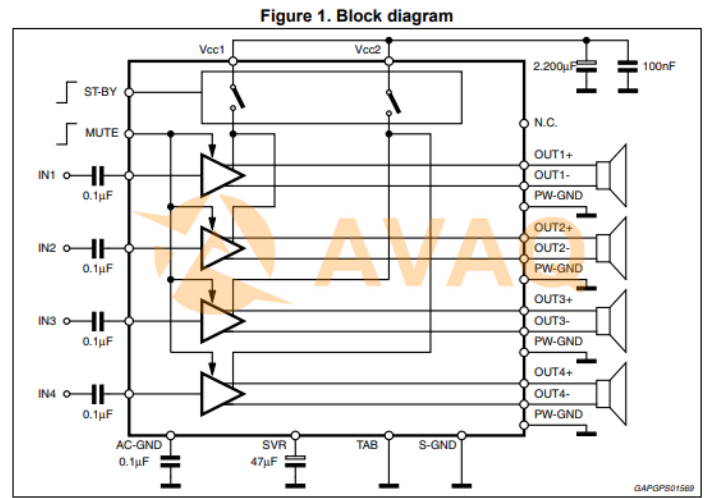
Figure 1. Block diagram

Vcc1
Vcc2
2.200µF
100nF
ST-BY
MUTE
N.C.
IN1
0.1µF
OUT1+
OUT1-
PW-GND
IN2
0.1µF
OUT2+
OUT2-
PW-GND
IN3
0.1µF
OUT3+
OUT3-
PW-GND
IN4
0.1µF
OUT4+
OUT4-
PW-GND
AC-GND
0.1µF
SVR
47µF
TAB
S-GND
AVAQ
GAPGPS01569